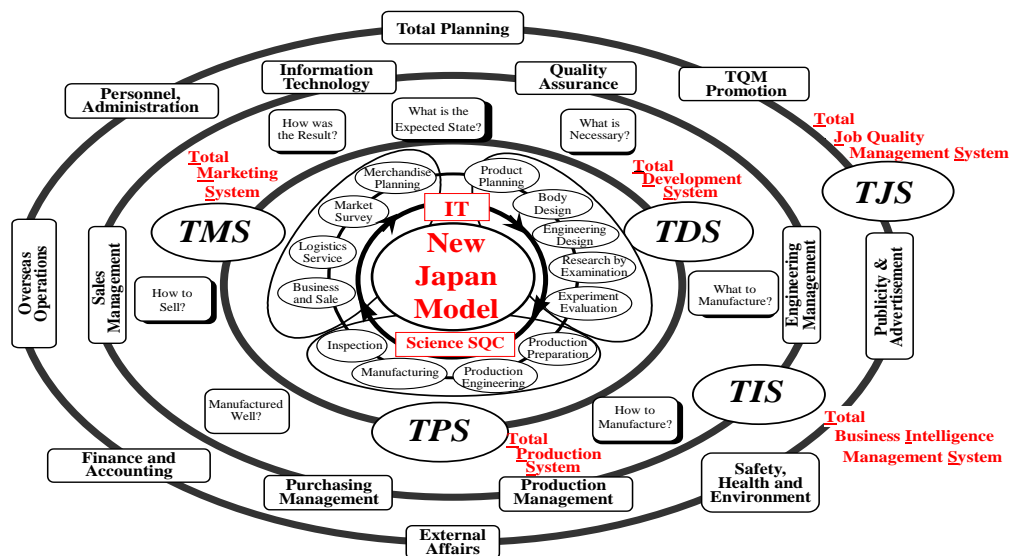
Total Planning

Information Technology

Quality Assurance

TQM Promotion

Personnel, Administration

What is the Expected State?

How was the Result?

What is Necessary?

Total Job Quality Management System

TJS

Total Marketing System

Total Development System

TMS

TDS

Merchandise Planning

Product Planning

Market Survey

IT

Body Design

New Japan Model

Engineering Design

Logistics Service

Research by Examination

Business and Sale

Experiment Evaluation

Inspection

Science SQC

Production Preparation

Manufacturing

Production Engineering

Overseas Operations

Sales Management

How to Sell?

What to Manufacture?

Engineering Management

Publicity & Advertisement

TIS

Manufactured Well?

How to Manufacture?

TPS

Total Production System

Total Business Intelligence Management System

Finance and Accounting

Purchasing Management

Production Management

Safety, Health and Environment

External Affairs